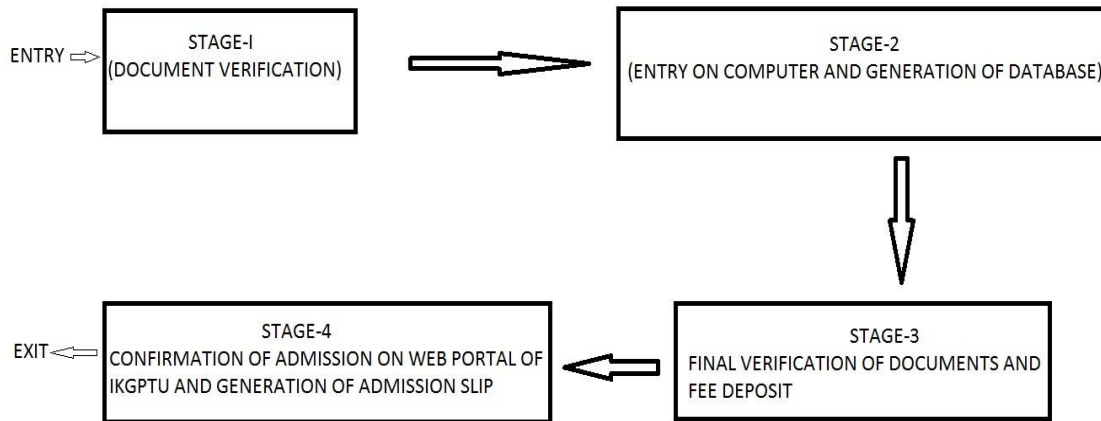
ENTRY

STAGE-I
(DOCUMENT VERIFICATION)

STAGE-2
(ENTRY ON COMPUTER AND GENERATION OF DATABASE)

STAGE-3
FINAL VERIFICATION OF DOCUMENTS AND FEE DEPOSIT

STAGE-4
CONFIRMATION OF ADMISSION ON WEB PORTAL OF IKGPTU AND GENERATION OF ADMISSION SLIP

EXIT